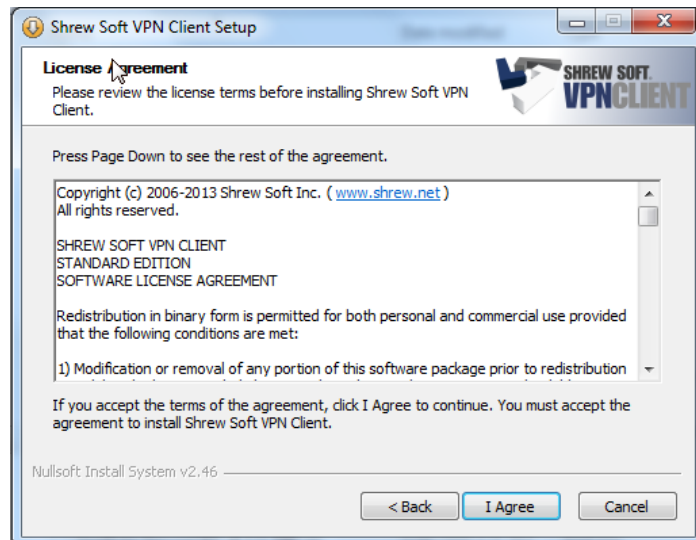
Shrew Soft VPN Client Setup

License Agreement
Please review the license terms before installing Shrew Soft VPN Client.

SHREW SOFT VPNCLIENT

Press Page Down to see the rest of the agreement.

Copyright (c) 2006-2013 Shrew Soft Inc. ( www.shrew.net )
All rights reserved.

SHREW SOFT VPN CLIENT
STANDARD EDITION
SOFTWARE LICENSE AGREEMENT

Redistribution in binary form is permitted for both personal and commercial use provided that the following conditions are met:

1) Modification or removal of any portion of this software package prior to redistribution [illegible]

If you accept the terms of the agreement, click I Agree to continue. You must accept the agreement to install Shrew Soft VPN Client.

Nullsoft Install System v2.46

< Back | I Agree | Cancel